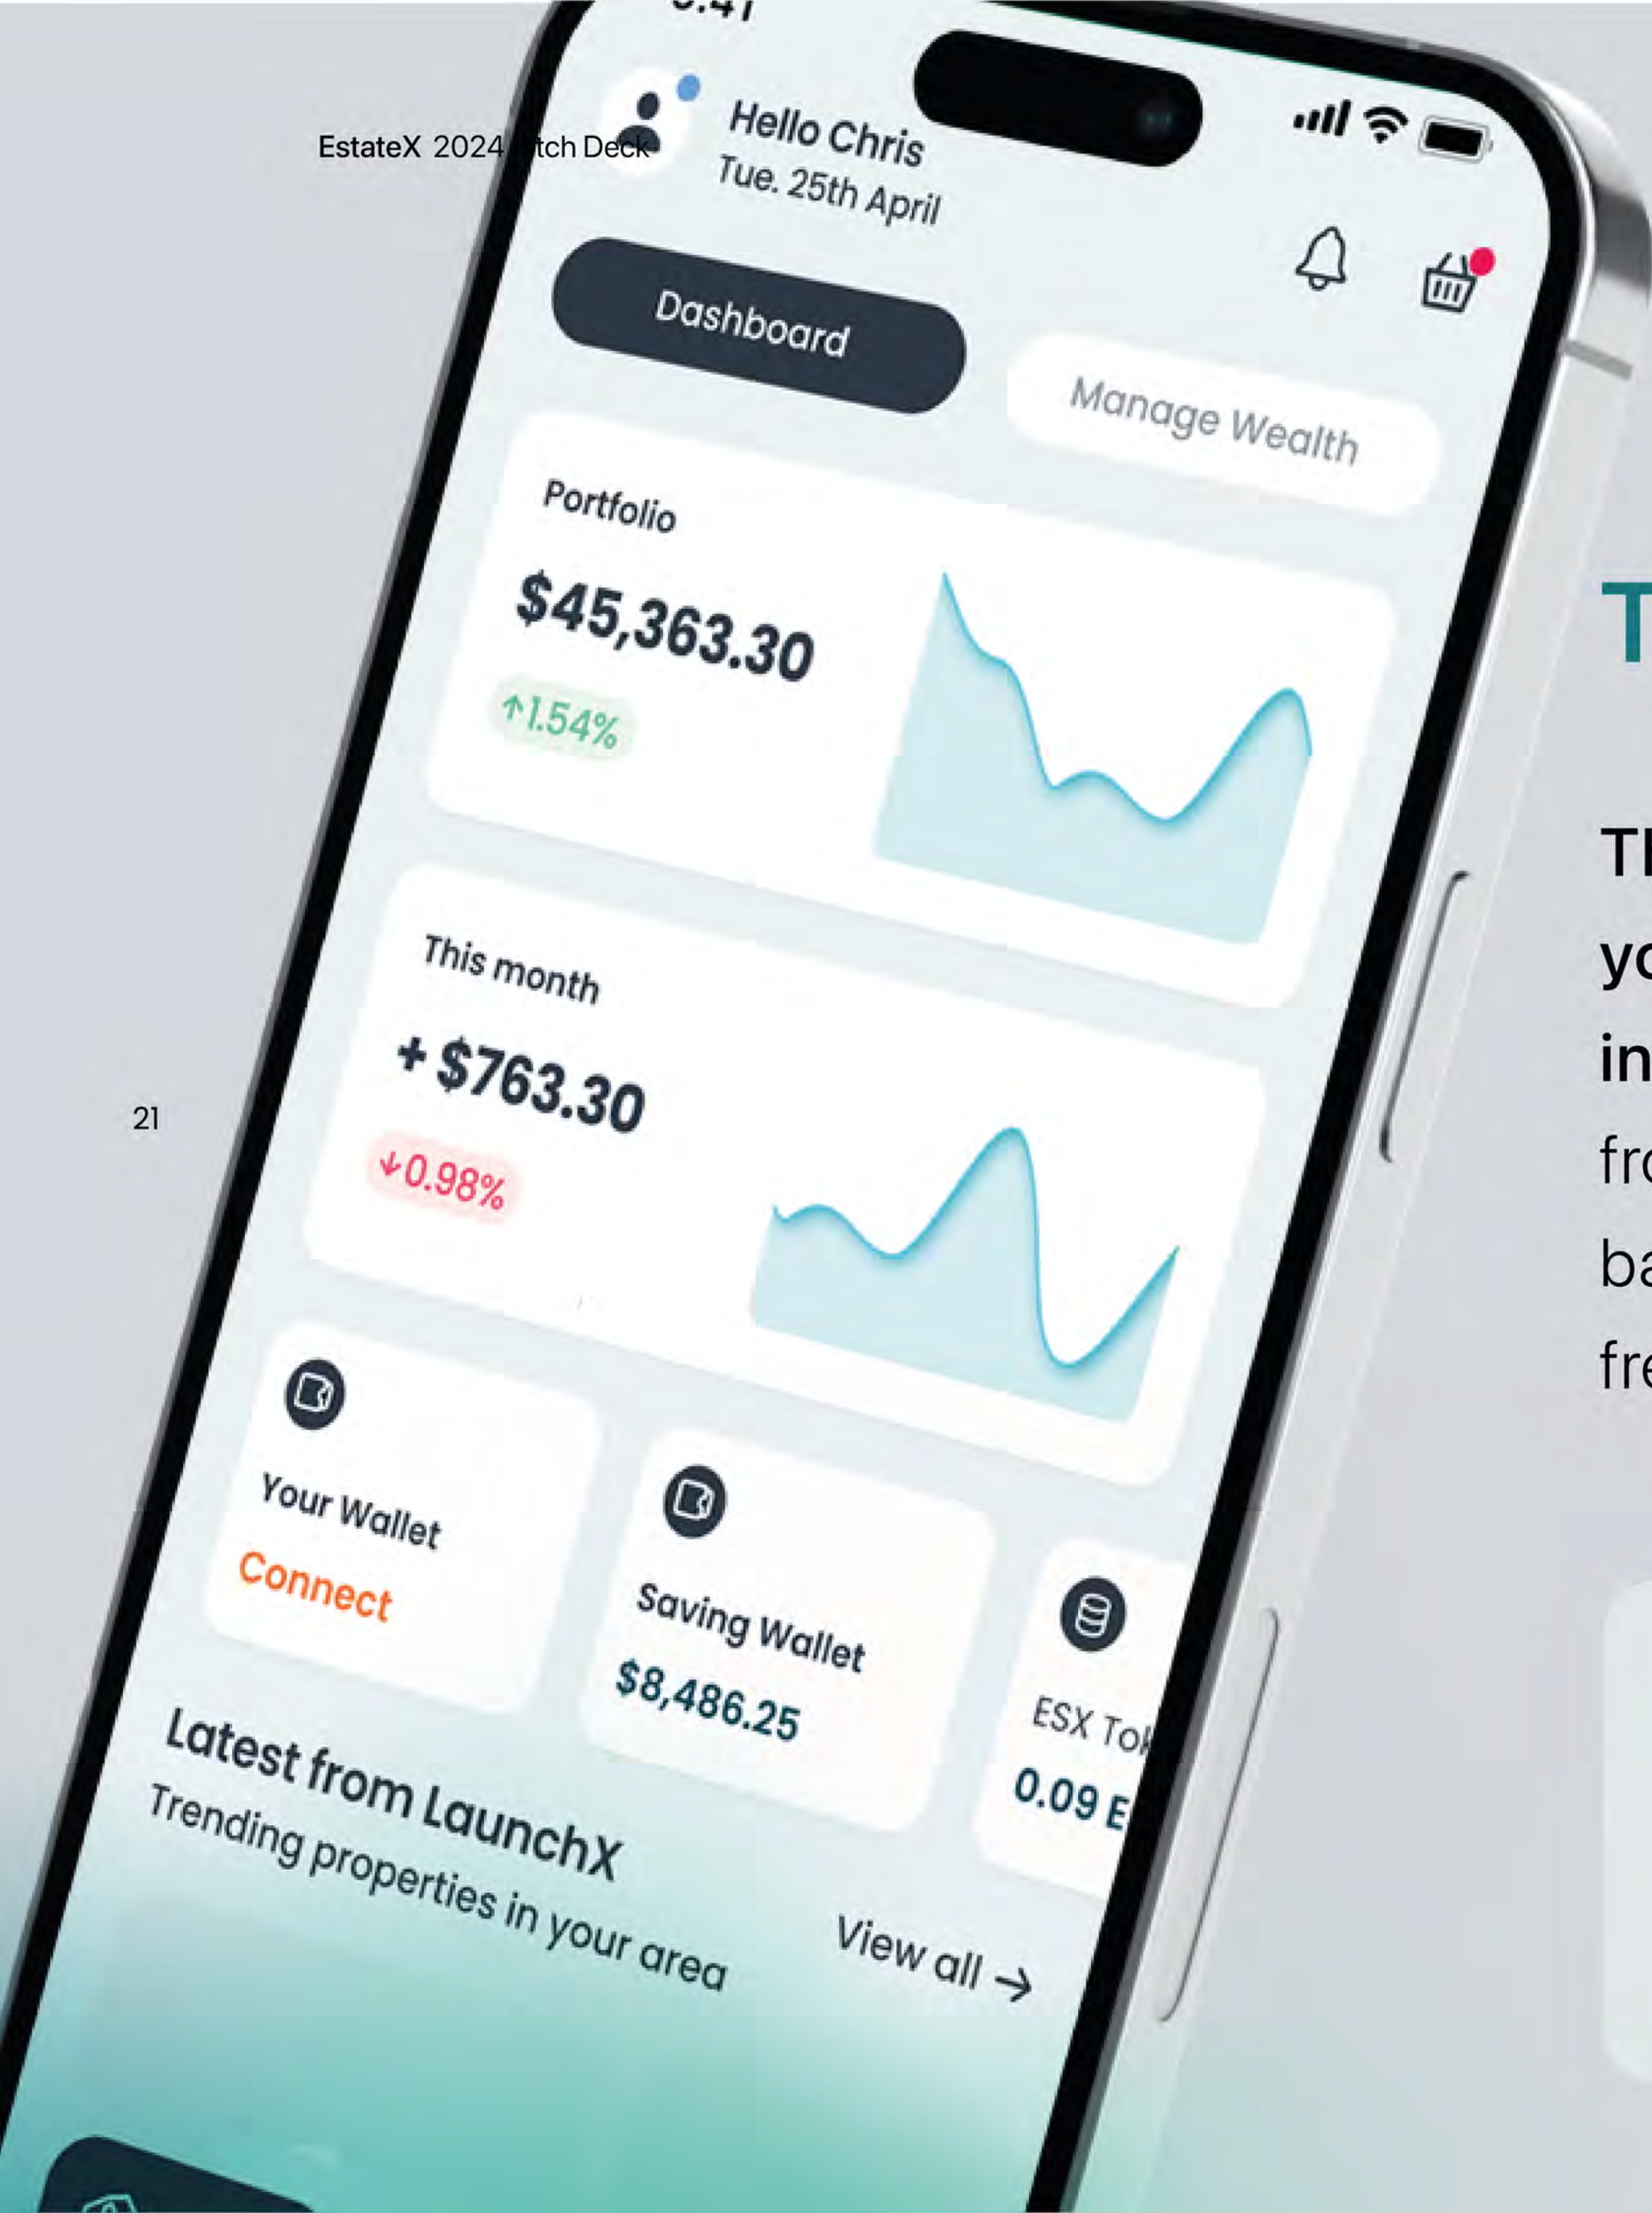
EstateX 2024 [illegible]tch Deck

21

9:41

Hello Chris
Tue. 25th April

Dashboard

Manage Wealth

Portfolio
$45,363.30
↑1.54%

This month
+ $763.30
↓0.98%

Your Wallet
Connect

Saving Wallet
$8,486.25

ESX To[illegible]
0.09 E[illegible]

Latest from LaunchX
Trending properties in your area

View all →

T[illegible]

T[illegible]
yo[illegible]
in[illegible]
fro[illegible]
ba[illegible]
fre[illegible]